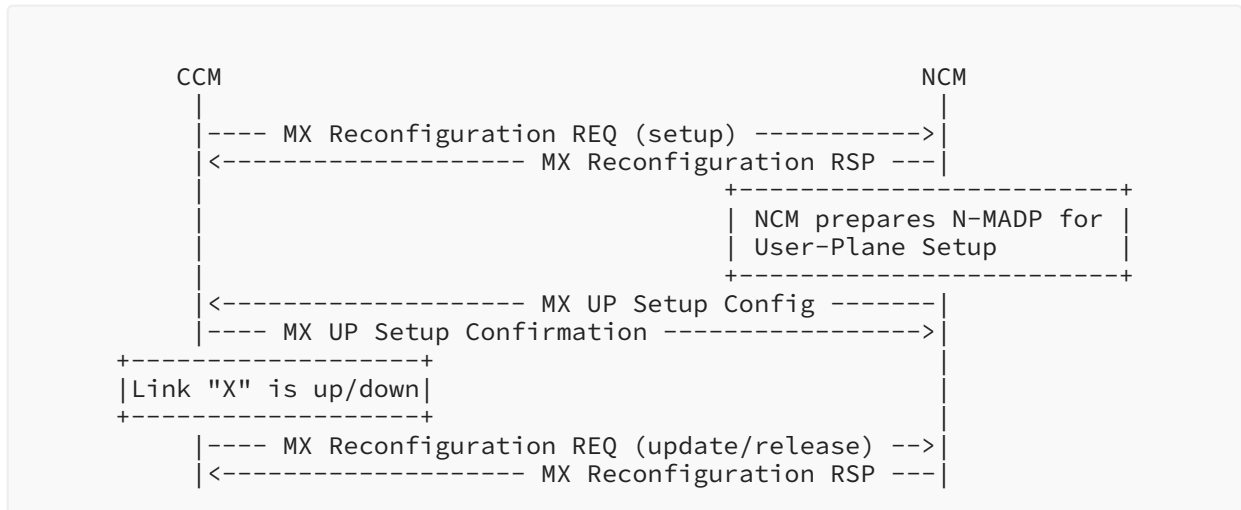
CCM

NCM

---- MX Reconfiguration REQ (setup) ----------->

<------------------- MX Reconfiguration RSP ---

NCM prepares N-MADP for User-Plane Setup

<------------------- MX UP Setup Config -------

---- MX UP Setup Confirmation ----------------->

Link "X" is up/down

---- MX Reconfiguration REQ (update/release) -->

<------------------- MX Reconfiguration RSP ---